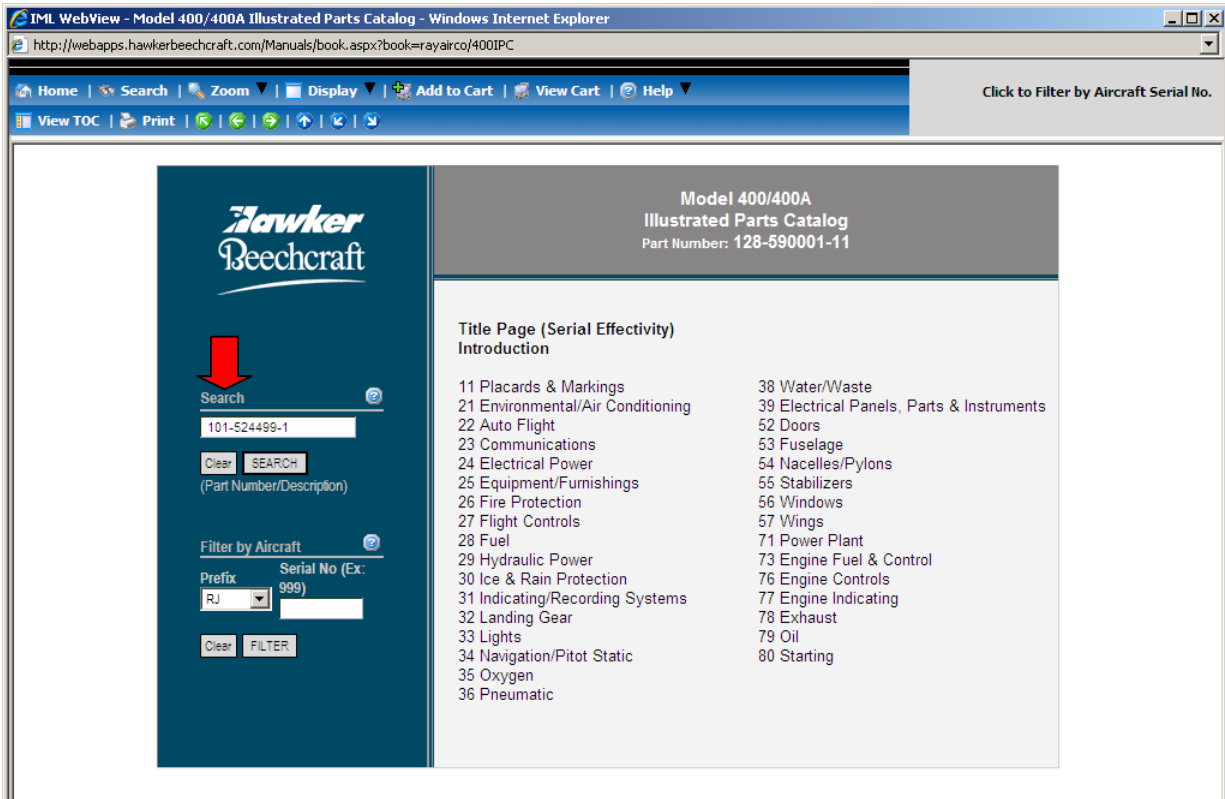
IML WebView - Model 400/400A Illustrated Parts Catalog - Windows Internet Explorer

http://webapps.hawkerbeechcraft.com/Manuals/book.aspx?book=rayairco/400IPC

Home | Search | Zoom | Display | Add to Cart | View Cart | Help

View TOC | Print

Click to Filter by Aircraft Serial No.

Hawker Beechcraft

Model 400/400A
Illustrated Parts Catalog
Part Number: 128-590001-11

Search

101-524499-1

Clear SEARCH
(Part Number/Description)

Filter by Aircraft

Prefix
RJ

Serial No (Ex: 999)

Clear FILTER

Title Page (Serial Effectivity)
Introduction

11 Placards & Markings
21 Environmental/Air Conditioning
22 Auto Flight
23 Communications
24 Electrical Power
25 Equipment/Furnishings
26 Fire Protection
27 Flight Controls
28 Fuel
29 Hydraulic Power
30 Ice & Rain Protection
31 Indicating/Recording Systems
32 Landing Gear
33 Lights
34 Navigation/Pitot Static
35 Oxygen
36 Pneumatic

38 Water/Waste
39 Electrical Panels, Parts & Instruments
52 Doors
53 Fuselage
54 Nacelles/Pylons
55 Stabilizers
56 Windows
57 Wings
71 Power Plant
73 Engine Fuel & Control
76 Engine Controls
77 Engine Indicating
78 Exhaust
79 Oil
80 Starting